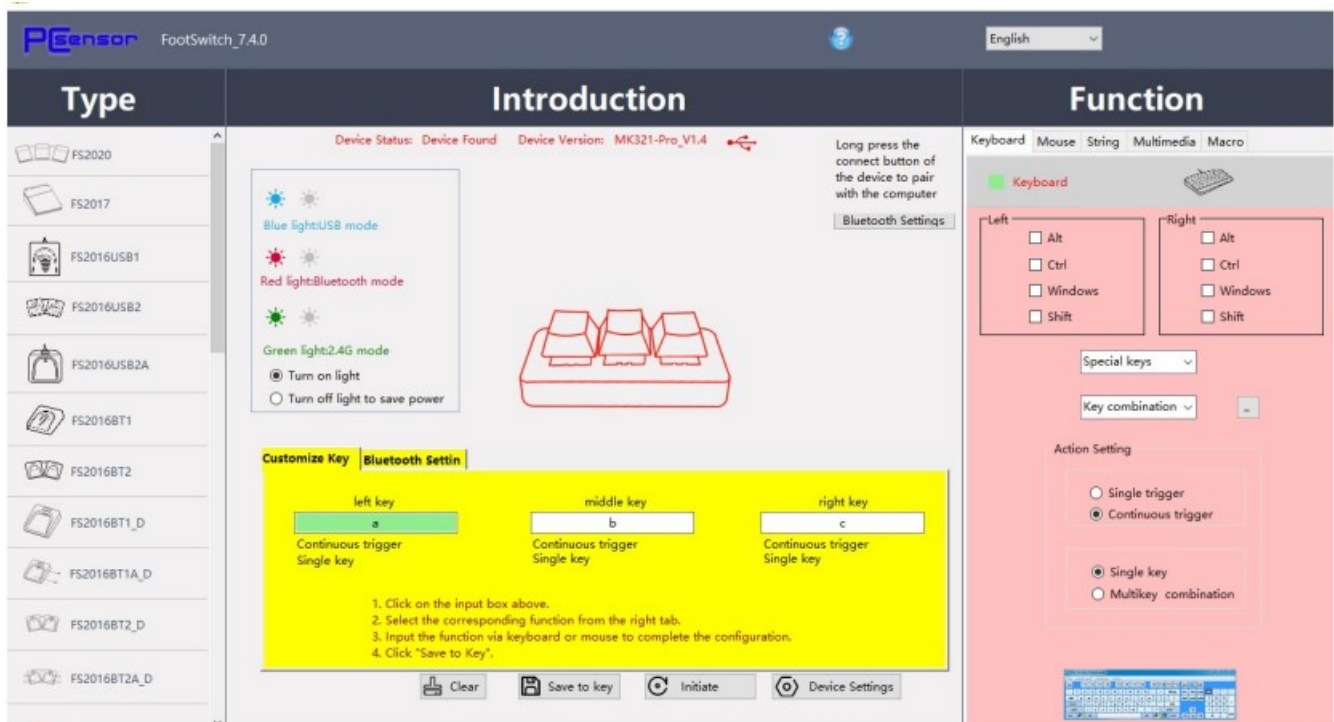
PCsensor FootSwitch_7.4.0

English

Type

FS2020
FS2017
FS2016USB1
FS2016USB2
FS2016USB2A
FS2016BT1
FS2016BT2
FS2016BT1_D
FS2016BT1A_D
FS2016BT2_D
FS2016BT2A_D

Introduction

Device Status: Device Found Device Version: MK321-Pro_V1.4

Long press the connect button of the device to pair with the computer

Bluetooth Settings

Blue light:USB mode
Red light:Bluetooth mode
Green light:2.4G mode
Turn on light
Turn off light to save power

Customize Key | Bluetooth Settin

| left key | middle key | right key |
|---|---|---|
| a | b | c |
| Continuous trigger | Continuous trigger | Continuous trigger |
| Single key | Single key | Single key |

1. Click on the input box above.
2. Select the corresponding function from the right tab.
3. Input the function via keyboard or mouse to complete the configuration.
4. Click "Save to Key".

Clear | Save to key | Initiate | Device Settings

Function

Keyboard | Mouse | String | Multimedia | Macro

Keyboard

Left
Alt
Ctrl
Windows
Shift

Right
Alt
Ctrl
Windows
Shift

Special keys

Key combination

Action Setting

Single trigger
Continuous trigger

Single key
Multikey combination